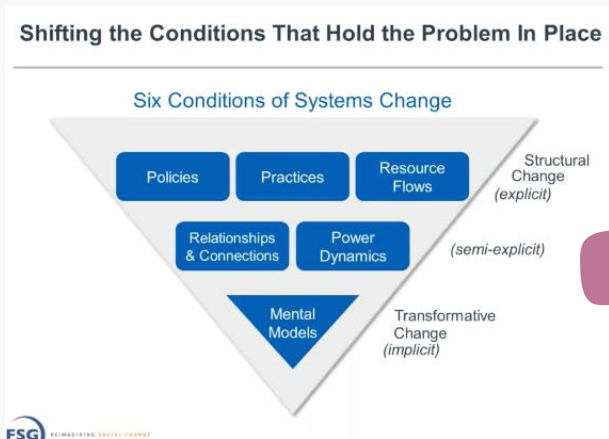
Shifting the Conditions That Hold the Problem In Place

Six Conditions of Systems Change

Policies

Practices

Resource Flows

Structural Change (explicit)

Relationships & Connections

Power Dynamics

(semi-explicit)

Mental Models

Transformative Change (implicit)

FSG REIMAGINING SOCIAL CHANGE